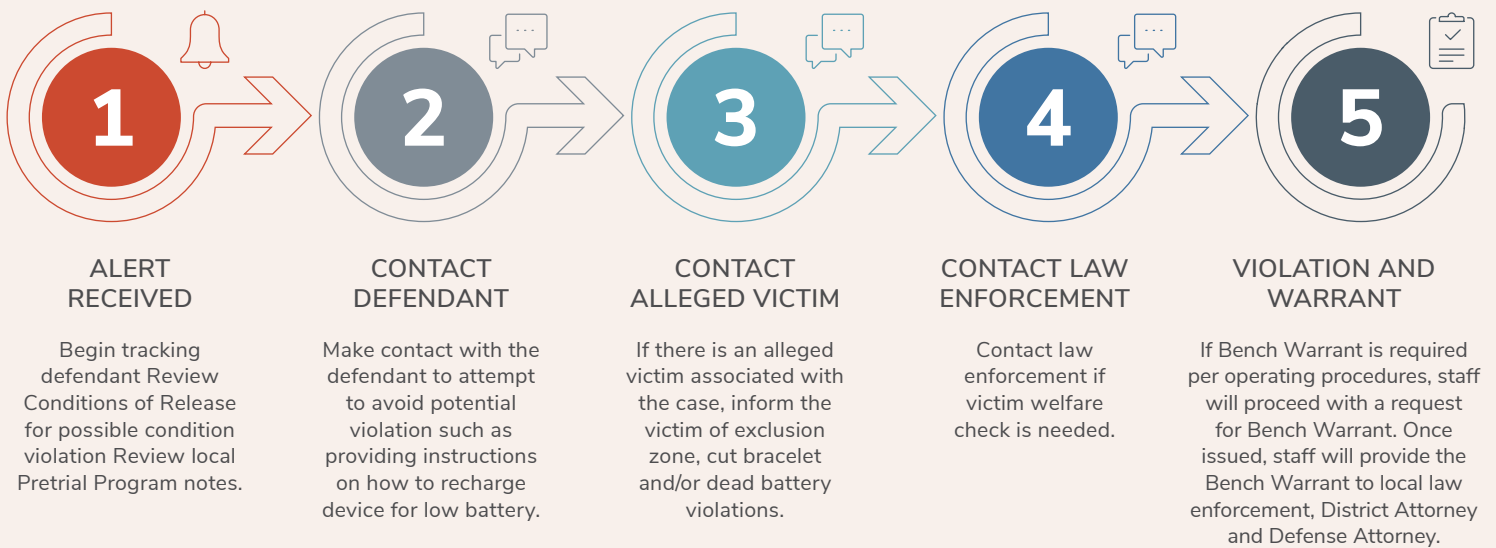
1

ALERT RECEIVED

Begin tracking defendant Review Conditions of Release for possible condition violation Review local Pretrial Program notes.

2

CONTACT DEFENDANT

Make contact with the defendant to attempt to avoid potential violation such as providing instructions on how to recharge device for low battery.

3

CONTACT ALLEGED VICTIM

If there is an alleged victim associated with the case, inform the victim of exclusion zone, cut bracelet and/or dead battery violations.

4

CONTACT LAW ENFORCEMENT

Contact law enforcement if victim welfare check is needed.

5

VIOLATION AND WARRANT

If Bench Warrant is required per operating procedures, staff will proceed with a request for Bench Warrant. Once issued, staff will provide the Bench Warrant to local law enforcement, District Attorney and Defense Attorney.